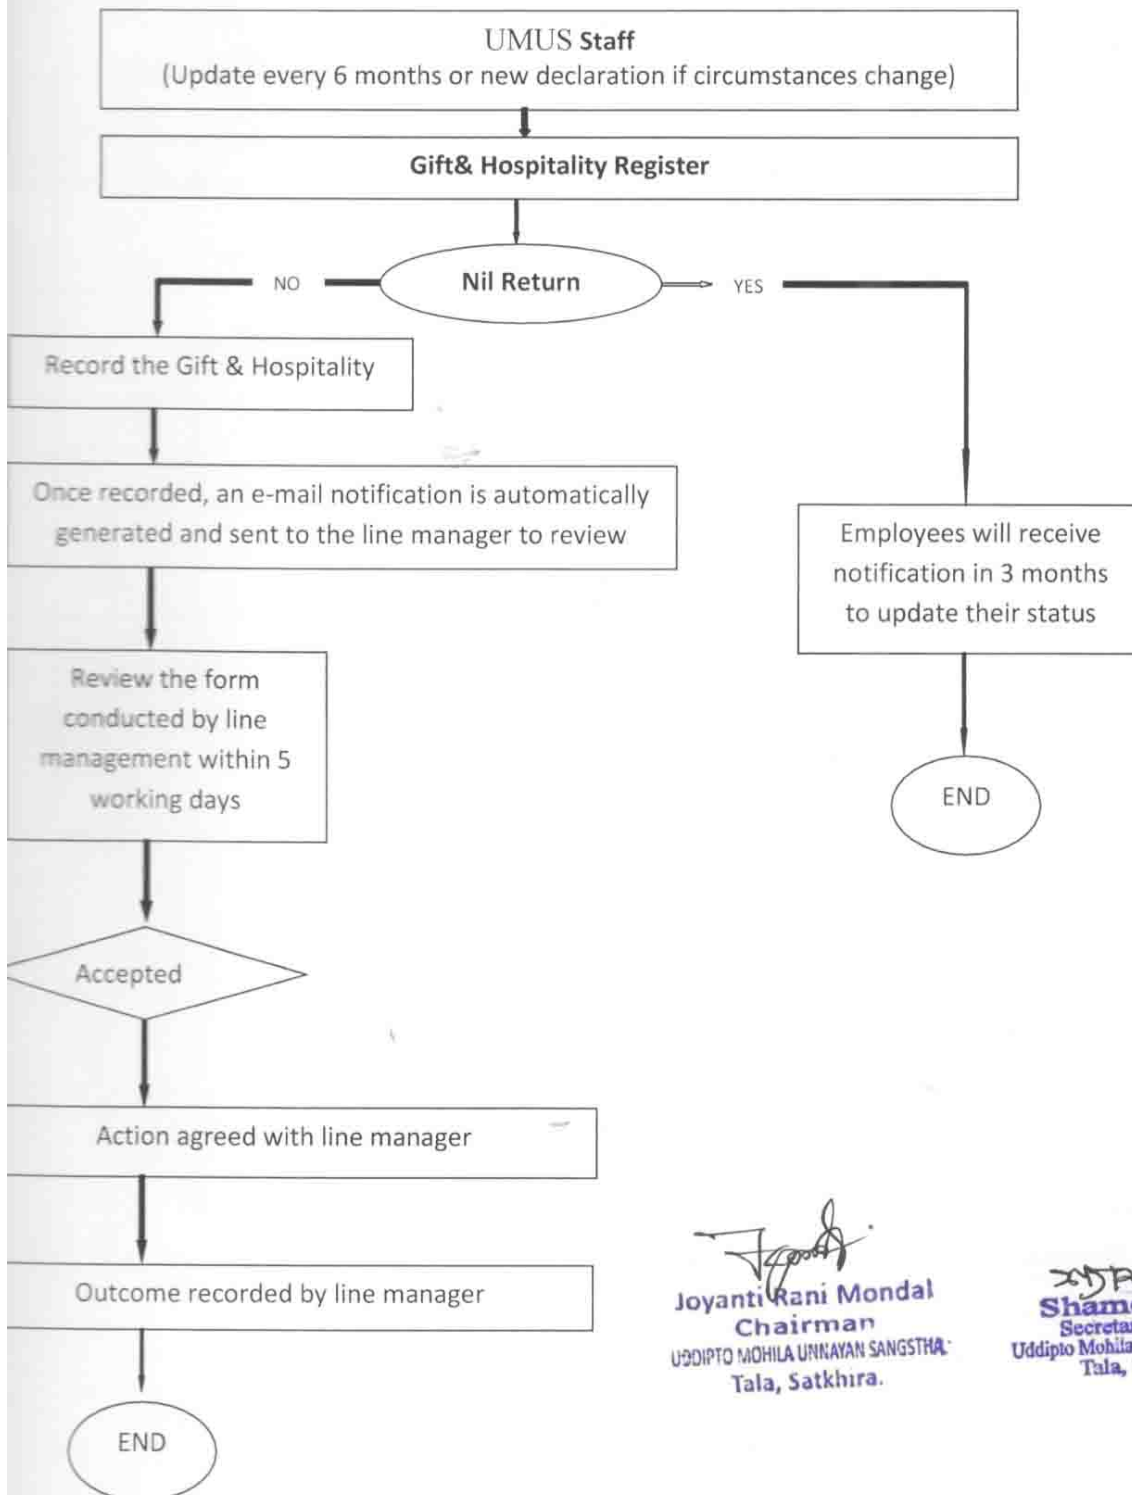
UMUS Staff
(Update every 6 months or new declaration if circumstances change)

Gift& Hospitality Register

NO

Nil Return

YES

Record the Gift & Hospitality

Once recorded, an e-mail notification is automatically generated and sent to the line manager to review

Employees will receive notification in 3 months to update their status

Review the form conducted by line management within 5 working days

END

Accepted

Action agreed with line manager

Outcome recorded by line manager

END

Joyanti Rani Mondal
Chairman
UDDIPTO MOHILA UNNAYAN SANGSTHA
Tala, Satkhira.

Sham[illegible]
Secreta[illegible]
Uddipto Mohila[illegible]
Tala,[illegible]